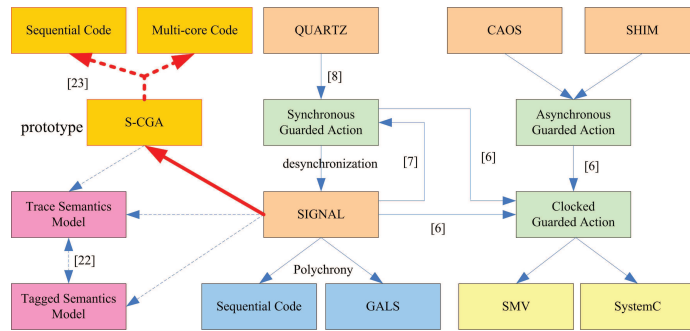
Sequential Code

Multi-core Code

QUARTZ

CAOS

SHIM

[23]

[8]

prototype

S-CGA

Synchronous Guarded Action

Asynchronous Guarded Action

desynchronization

[7]

[6]

[6]

Trace Semantics Model

SIGNAL

Clocked Guarded Action

[6]

[22]

Polychrony

Tagged Semantics Model

Sequential Code

GALS

SMV

SystemC